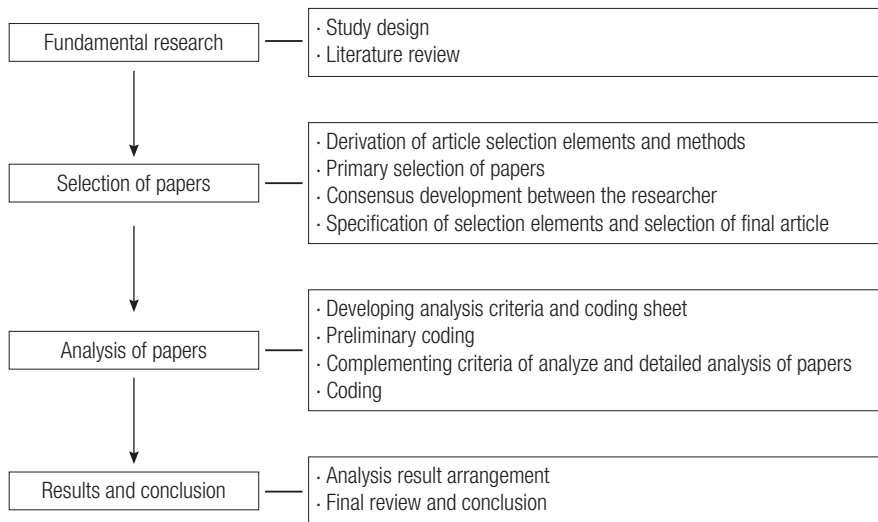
Fundamental research

· Study design
· Literature review

Selection of papers

· Derivation of article selection elements and methods
· Primary selection of papers
· Consensus development between the researcher
· Specification of selection elements and selection of final article

Analysis of papers

· Developing analysis criteria and coding sheet
· Preliminary coding
· Complementing criteria of analyze and detailed analysis of papers
· Coding

Results and conclusion

· Analysis result arrangement
· Final review and conclusion